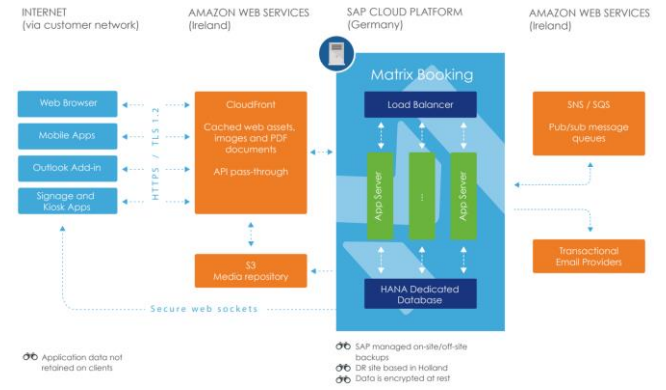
INTERNET
(via customer network)

AMAZON WEB SERVICES
(Ireland)

SAP CLOUD PLATFORM
(Germany)

AMAZON WEB SERVICES
(Ireland)

Web Browser

Mobile Apps

Outlook Add-in

Signage and Kiosk Apps

HTTPS / TLS 1.2

CloudFront

Cached web assets, images and PDF documents

API pass-through

S3
Media repository

Matrix Booking

Load Balancer

App Server

...

App Server

HANA Dedicated Database

SNS / SQS

Pub/sub message queues

Transactional Email Providers

Secure web sockets

Application data not retained on clients

SAP managed on-site/off-site backups

DR site based in Holland

Data is encrypted at rest